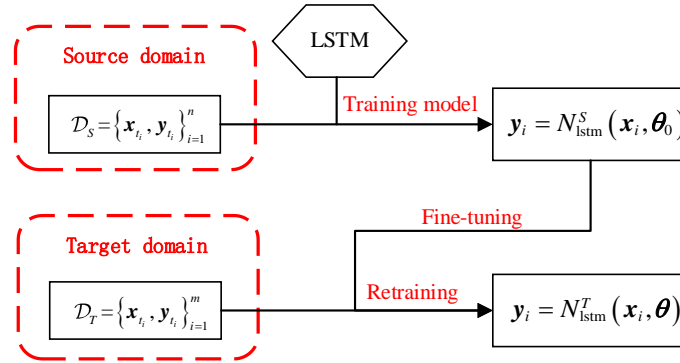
Source domain

$\mathcal{D}_S = \left\{ \boldsymbol{x}_{t_i}, \boldsymbol{y}_{t_i} \right\}_{i=1}^{n}$

LSTM

Training model

$\boldsymbol{y}_i = N_{\text{lstm}}^{S}\left(\boldsymbol{x}_i, \boldsymbol{\theta}_0\right)$

Fine-tuning

Target domain

$\mathcal{D}_T = \left\{ \boldsymbol{x}_{t_i}, \boldsymbol{y}_{t_i} \right\}_{i=1}^{m}$

Retraining

$\boldsymbol{y}_i = N_{\text{lstm}}^{T}\left(\boldsymbol{x}_i, \boldsymbol{\theta}\right)$